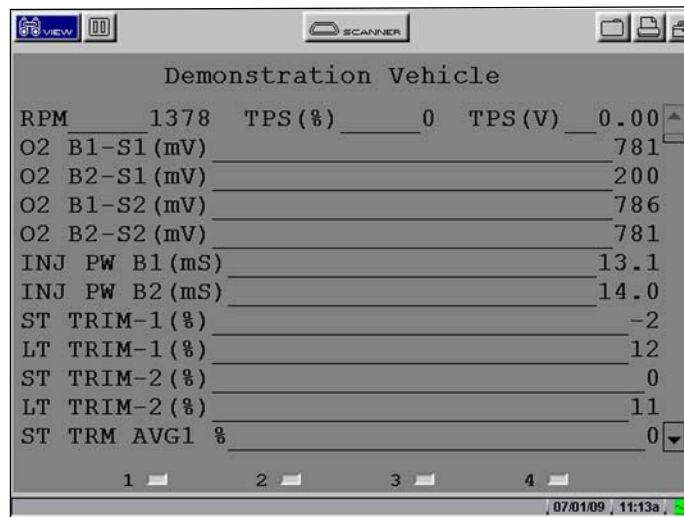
VIEW
SCANNER

Demonstration Vehicle

RPM 1378 TPS(%) 0 TPS(V) 0.00
O2 B1-S1(mV) 781
O2 B2-S1(mV) 200
O2 B1-S2(mV) 786
O2 B2-S2(mV) 781
INJ PW B1(mS) 13.1
INJ PW B2(mS) 14.0
ST TRIM-1(%) -2
LT TRIM-1(%) 12
ST TRIM-2(%) 0
LT TRIM-2(%) 11
ST TRM AVG1 % 0

1 2 3 4

07/01/09 11:13a